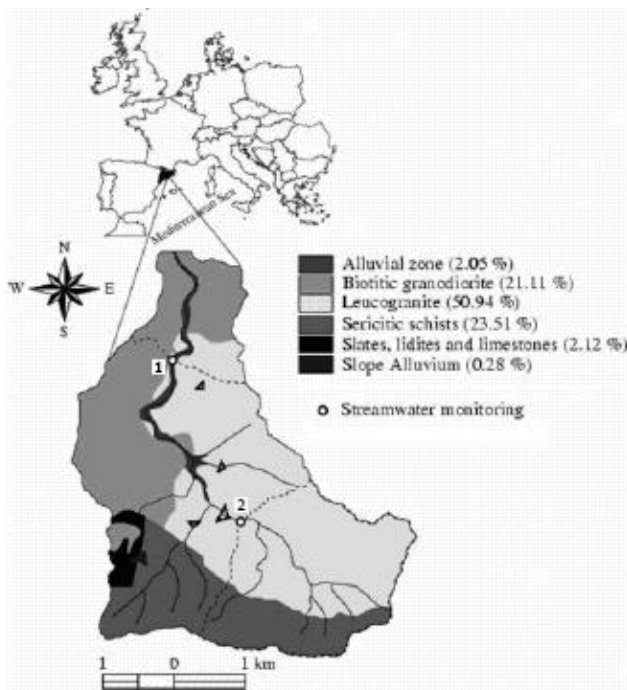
Mediterranean Sea

N
W E
S

Alluvial zone (2.05 %)
Biotitic granodiorite (21.11 %)
Leucogranite (50.94 %)
Sericitic schists (23.51 %)
Slates, lidites and limestones (2.12 %)
Slope Alluvium (0.28 %)

Streamwater monitoring

1
2

1 0 1 km